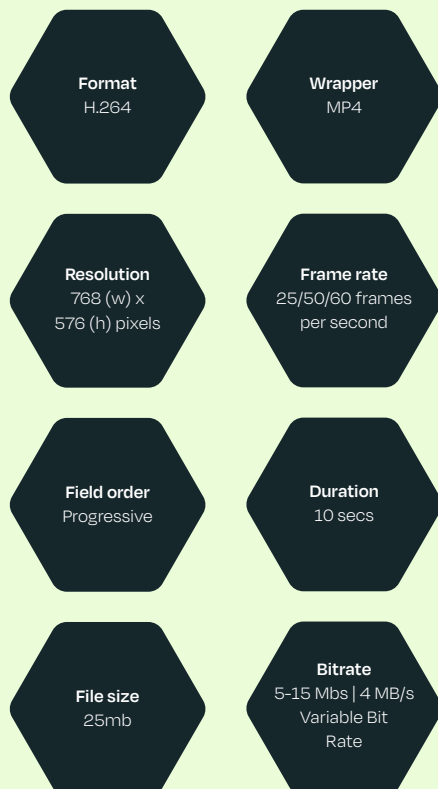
Format
H.264

Wrapper
MP4

Resolution
768 (w) x 576 (h) pixels

Frame rate
25/50/60 frames per second

Field order
Progressive

Duration
10 secs

File size
25mb

Bitrate
5-15 Mbs | 4 MB/s Variable Bit Rate